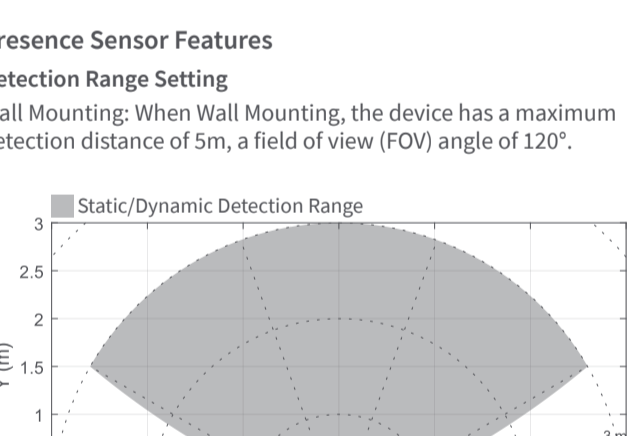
resence Sensor Features

etection Range Setting

all Mounting: When Wall Mounting, the device has a maximum etection distance of 5m, a field of view (FOV) angle of 120°.

Static/Dynamic Detection Range

3
2.5
2
1.5
1

Y (m)

3 m